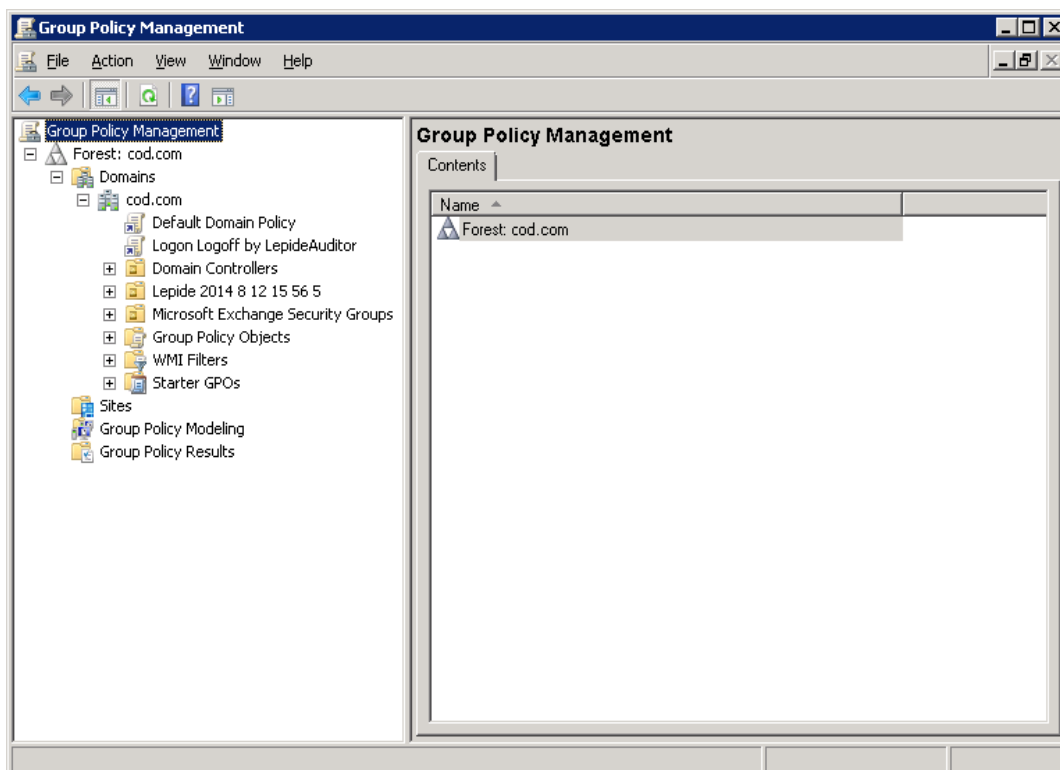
Group Policy Management

File Action View Window Help

Group Policy Management
Forest: cod.com
Domains
cod.com
Default Domain Policy
Logon Logoff by LepideAuditor
Domain Controllers
Lepide 2014 8 12 15 56 5
Microsoft Exchange Security Groups
Group Policy Objects
WMI Filters
Starter GPOs
Sites
Group Policy Modeling
Group Policy Results

Group Policy Management

Contents

| Name | |
|---|---|
| Forest: cod.com | |